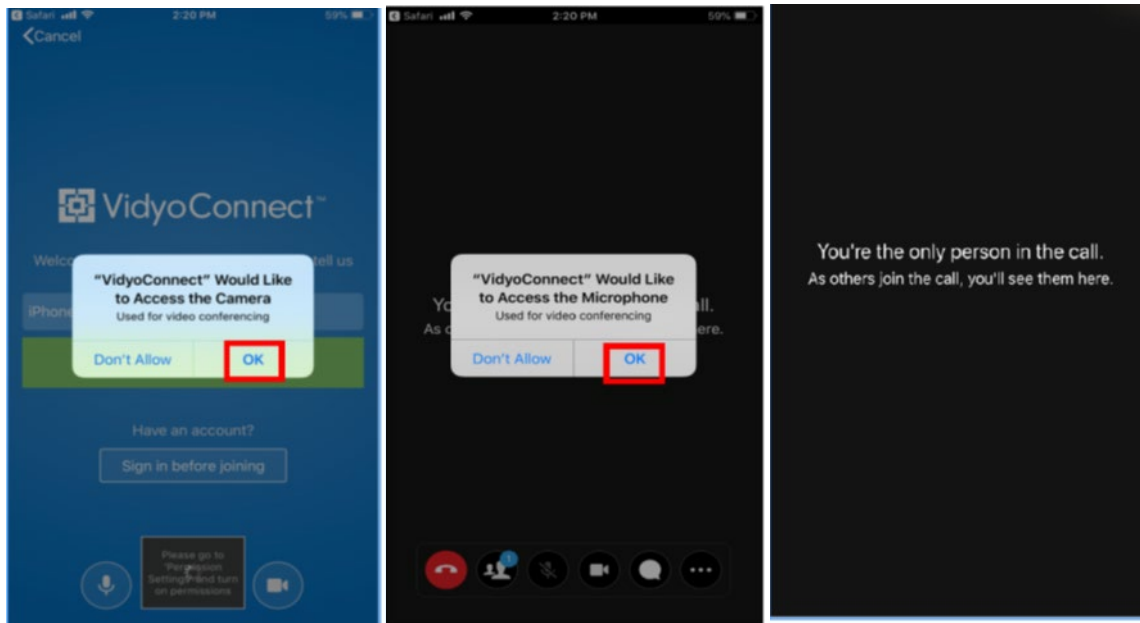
Safari 2:20 PM 59%

Cancel

VidyoConnect™

Welco tell us

iPhon

"VidyoConnect" Would Like to Access the Camera
Used for video conferencing

Don't Allow OK

Have an account?

Sign in before joining

Please go to 'Permission Settings' and turn on permissions

Safari 2:20 PM 59%

Yo ll.
As o ere.

"VidyoConnect" Would Like to Access the Microphone
Used for video conferencing

Don't Allow OK

1

You're the only person in the call.
As others join the call, you'll see them here.